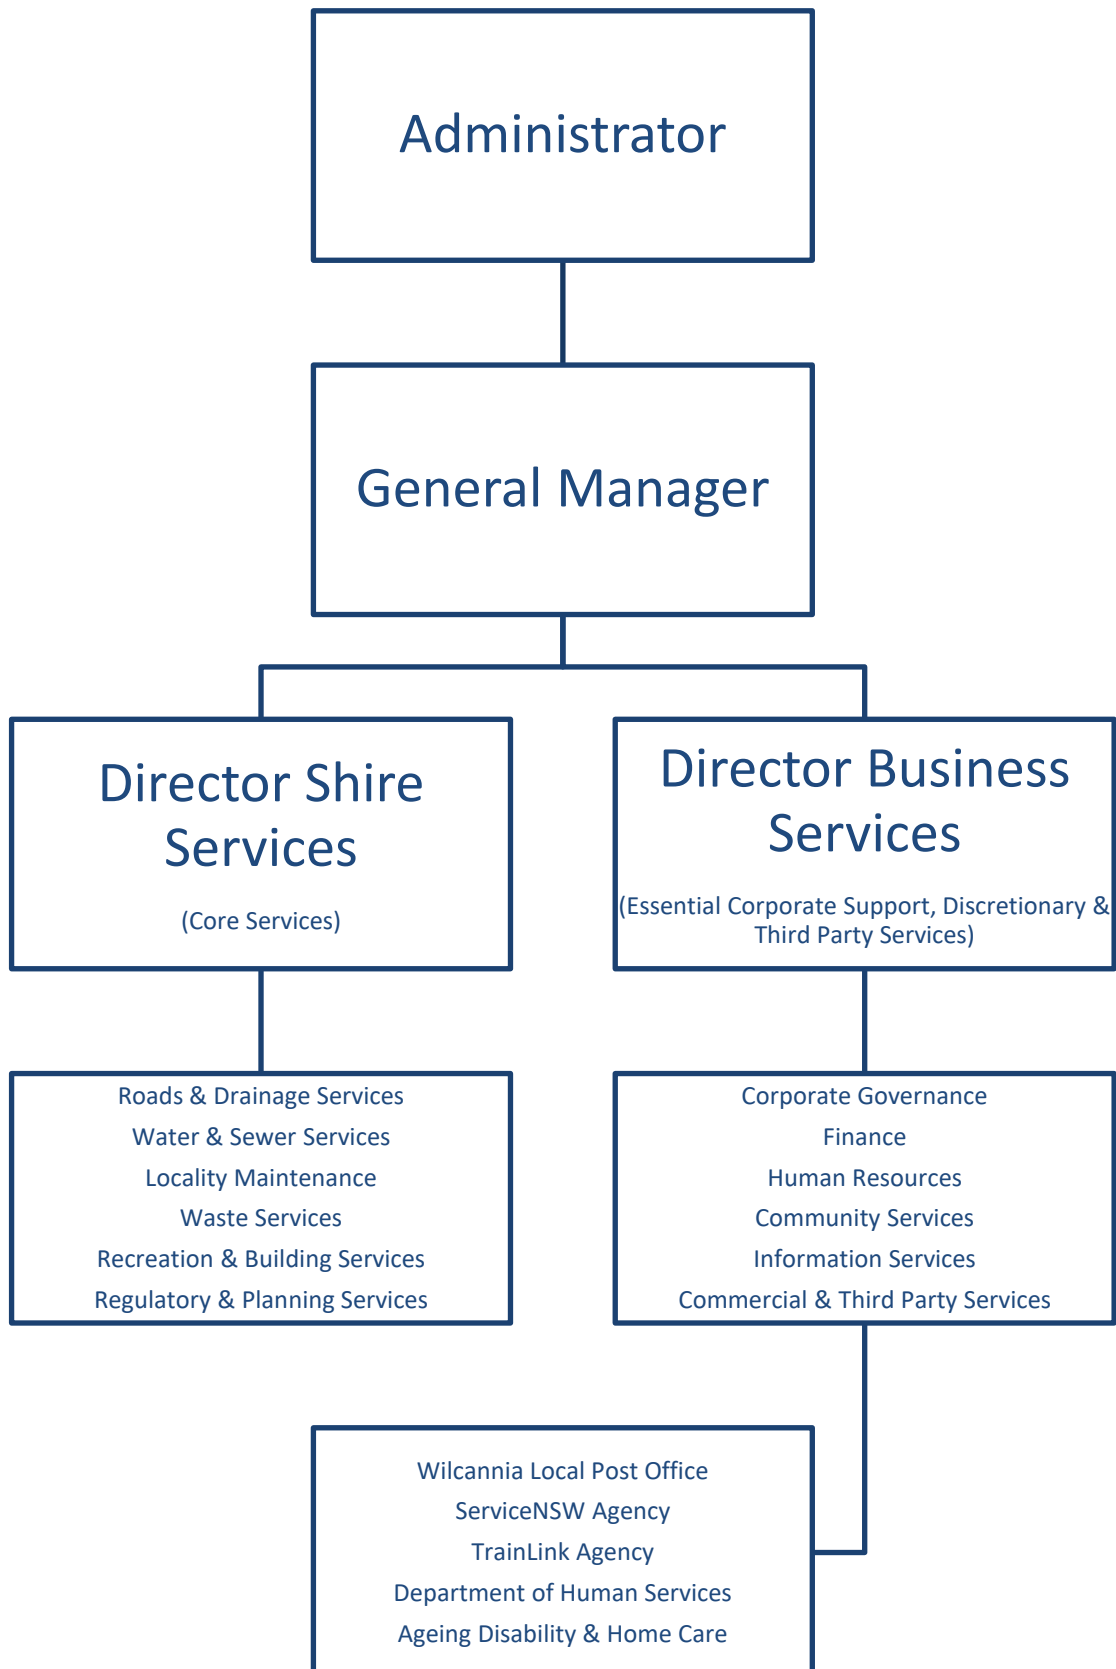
Administrator

General Manager

Director Shire Services

(Core Services)

Director Business Services

(Essential Corporate Support, Discretionary & Third Party Services)

Roads & Drainage Services
Water & Sewer Services
Locality Maintenance
Waste Services
Recreation & Building Services
Regulatory & Planning Services

Corporate Governance
Finance
Human Resources
Community Services
Information Services
Commercial & Third Party Services

Wilcannia Local Post Office
ServiceNSW Agency
TrainLink Agency
Department of Human Services
Ageing Disability & Home Care